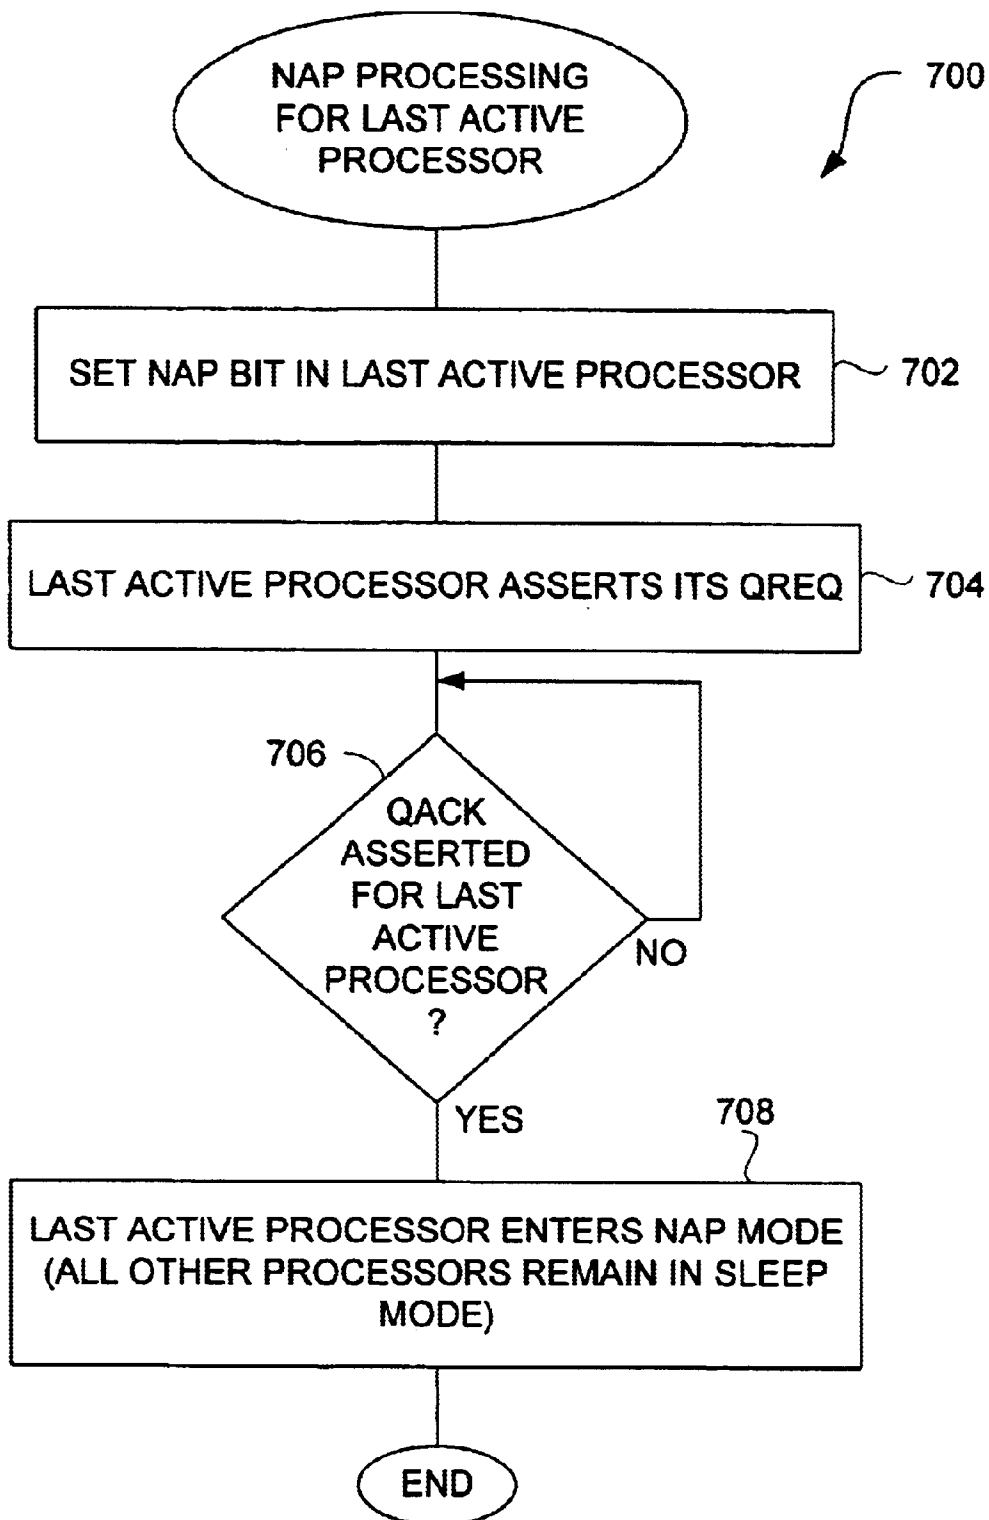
NAP PROCESSING FOR LAST ACTIVE PROCESSOR

700

SET NAP BIT IN LAST ACTIVE PROCESSOR

702

LAST ACTIVE PROCESSOR ASSERTS ITS QREQ

704

706

QACK ASSERTED FOR LAST ACTIVE PROCESSOR ?

NO

YES

708

LAST ACTIVE PROCESSOR ENTERS NAP MODE (ALL OTHER PROCESSORS REMAIN IN SLEEP MODE)

END